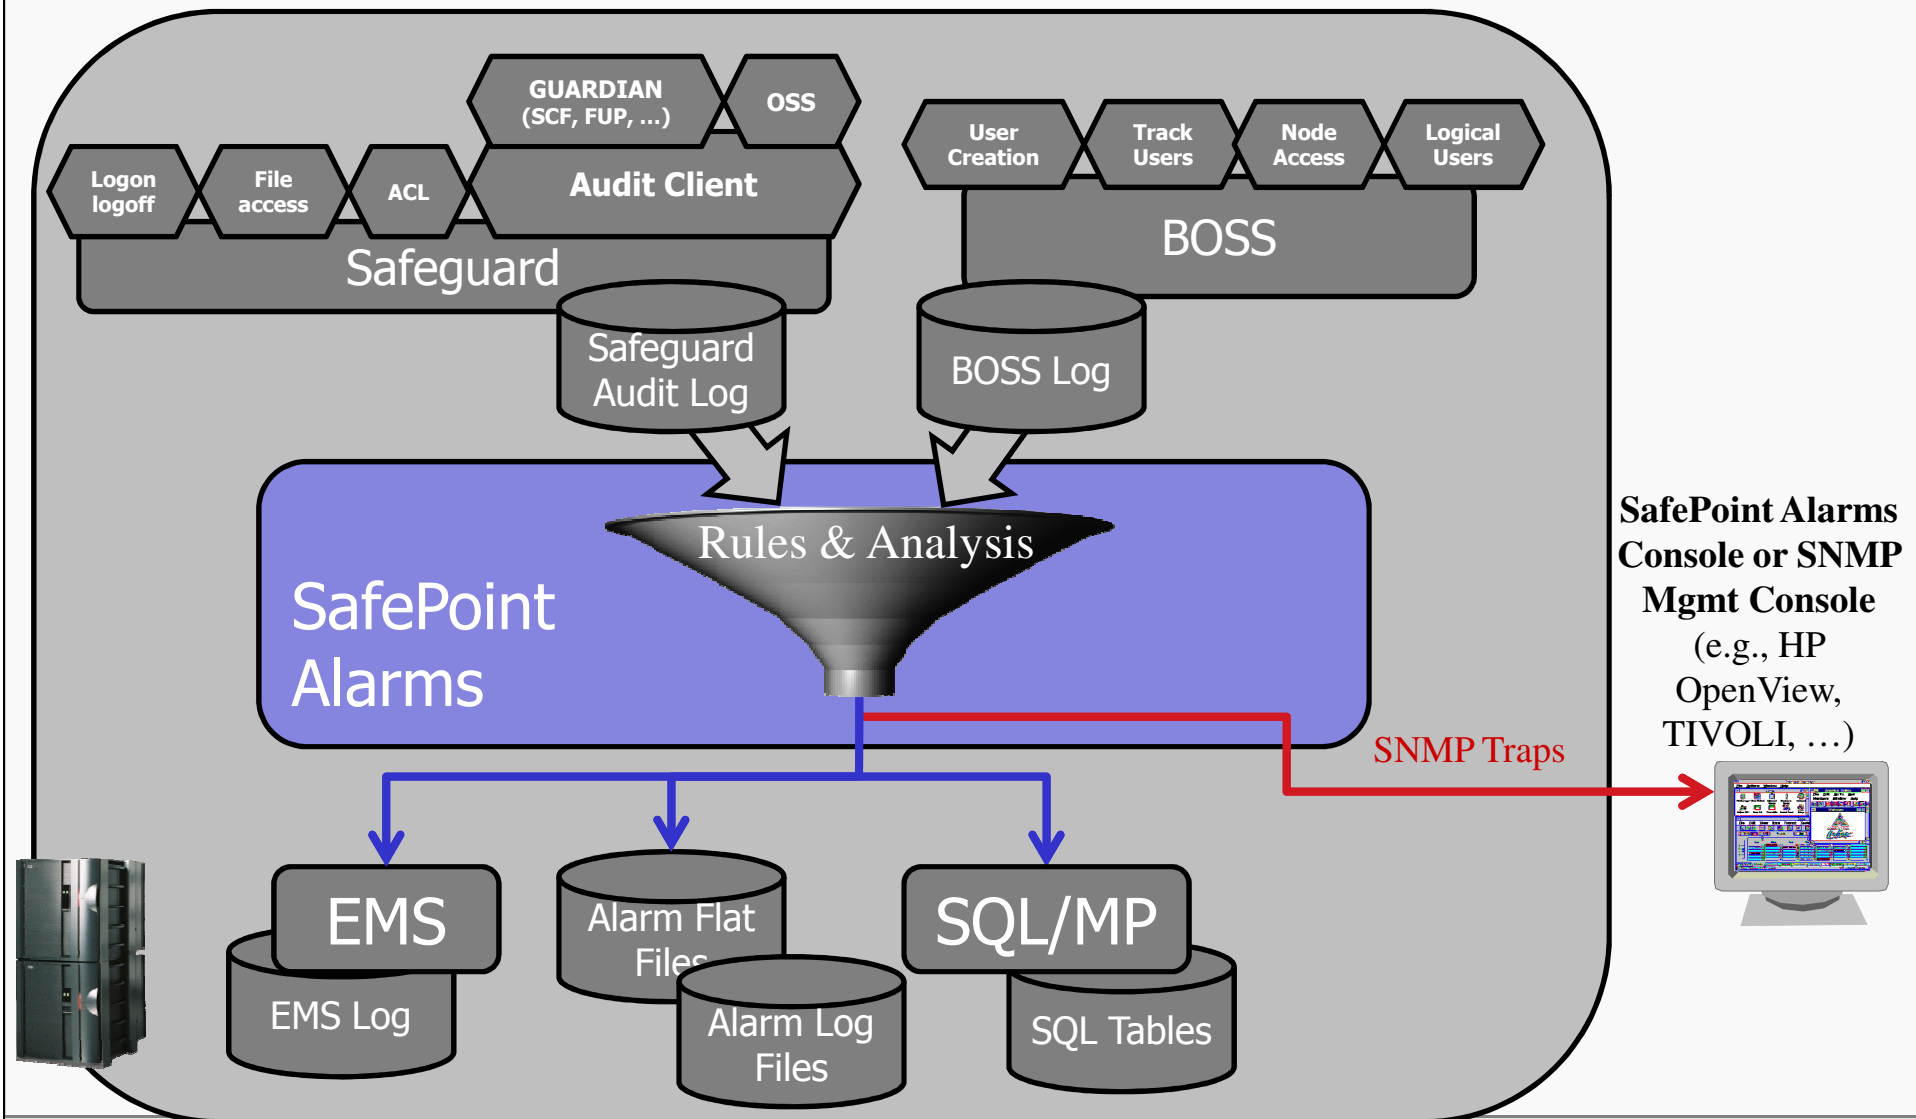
GUARDIAN (SCF, FUP, ...)

OSS

Logon logoff

File access

ACL

Audit Client

Safeguard

User Creation

Track Users

Node Access

Logical Users

BOSS

Safeguard Audit Log

BOSS Log

Rules & Analysis

SafePoint Alarms

SafePoint Alarms Console or SNMP Mgmt Console (e.g., HP OpenView, TIVOLI, ...)

SNMP Traps

EMS

EMS Log

Alarm Flat Files

Alarm Log Files

SQL/MP

SQL Tables